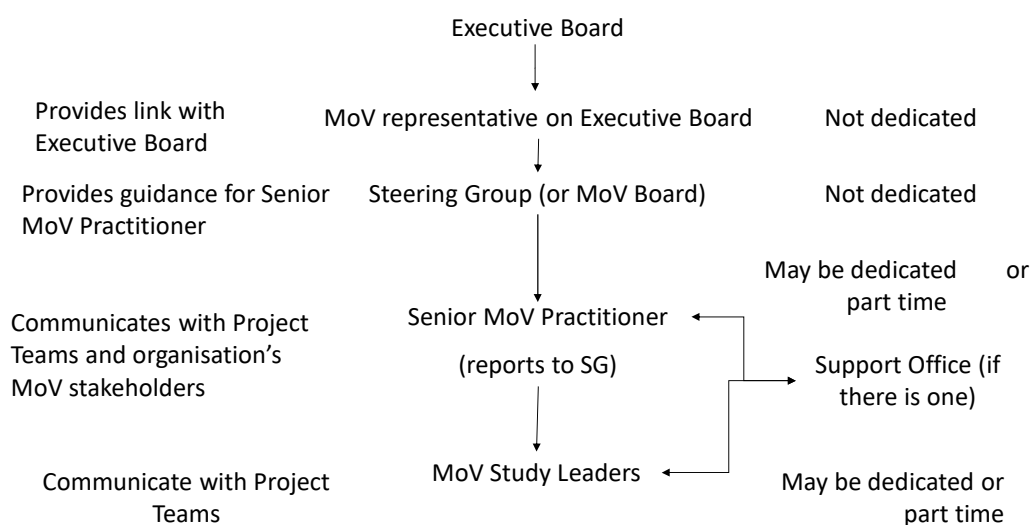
Executive Board

Provides link with Executive Board

MoV representative on Executive Board

Not dedicated

Provides guidance for Senior MoV Practitioner

Steering Group (or MoV Board)

Not dedicated

May be dedicated or part time

Communicates with Project Teams and organisation's MoV stakeholders

Senior MoV Practitioner

(reports to SG)

Support Office (if there is one)

Communicate with Project Teams

MoV Study Leaders

May be dedicated or part time